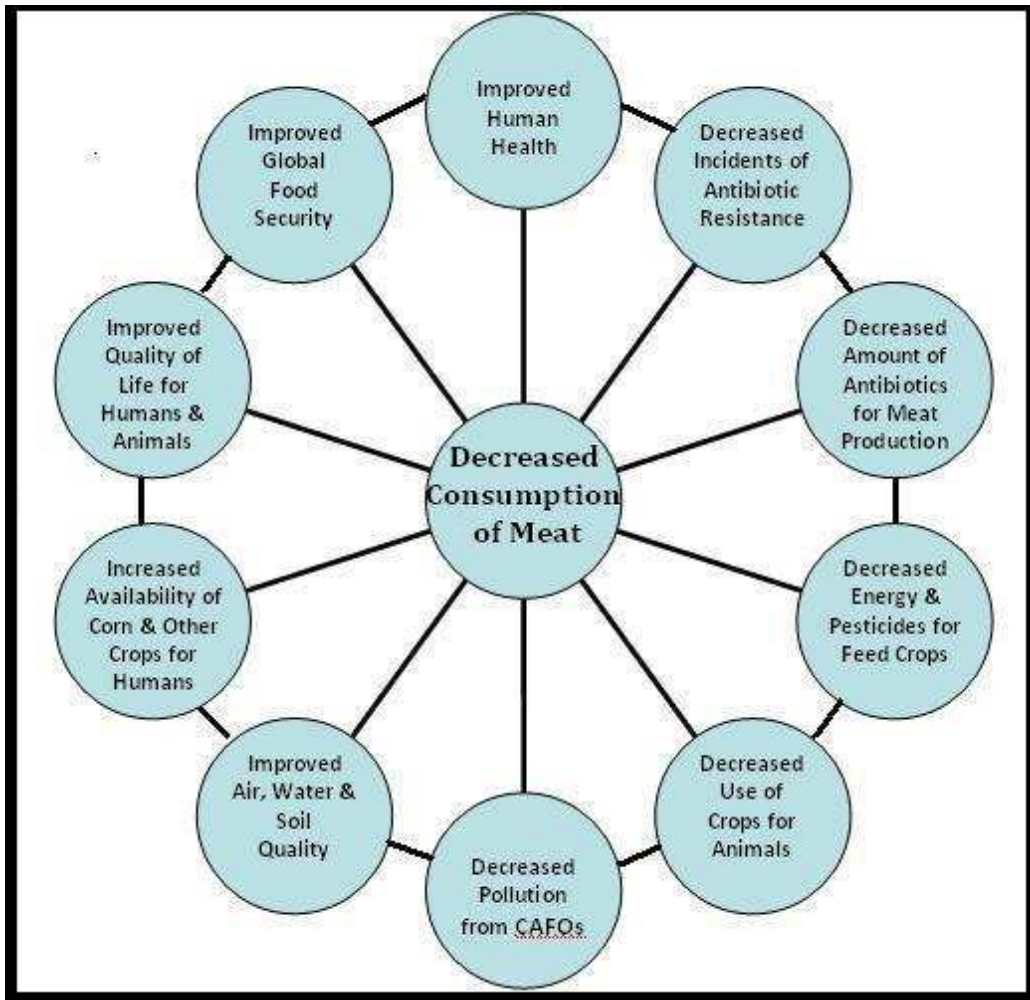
Decreased Consumption of Meat

Improved Human Health

Decreased Incidents of Antibiotic Resistance

Decreased Amount of Antibiotics for Meat Production

Decreased Energy & Pesticides for Feed Crops

Decreased Use of Crops for Animals

Decreased Pollution from CAFOs

Improved Air, Water & Soil Quality

Increased Availability of Corn & Other Crops for Humans

Improved Quality of Life for Humans & Animals

Improved Global Food Security